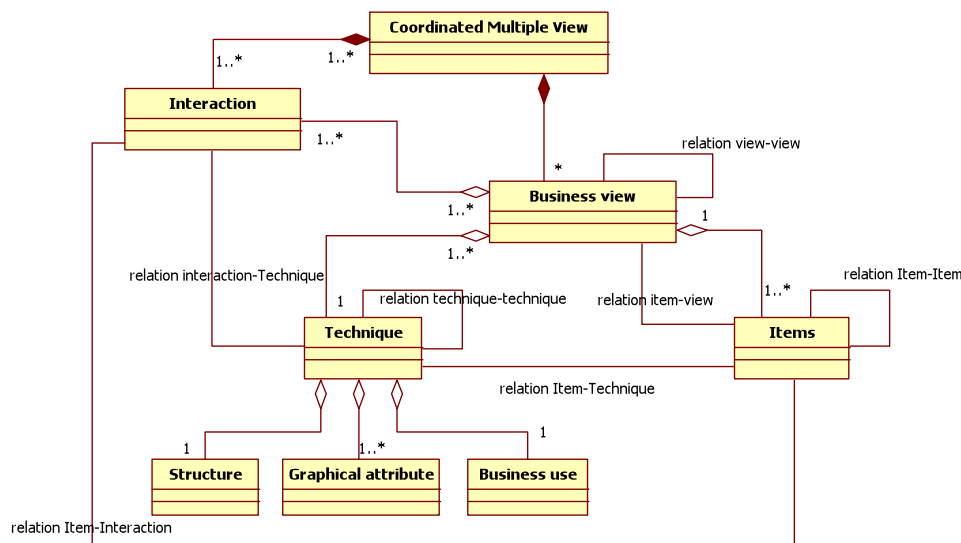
Coordinated Multiple View

1..*

1..*

Interaction

1..*

*

relation view-view

Business view

1..*

1

1..*

relation interaction-Technique

relation Item-Item

1

relation technique-technique

relation item-view

1..*

Technique

Items

relation Item-Technique

1

1..*

1

Structure

Graphical attribute

Business use

relation Item-Interaction